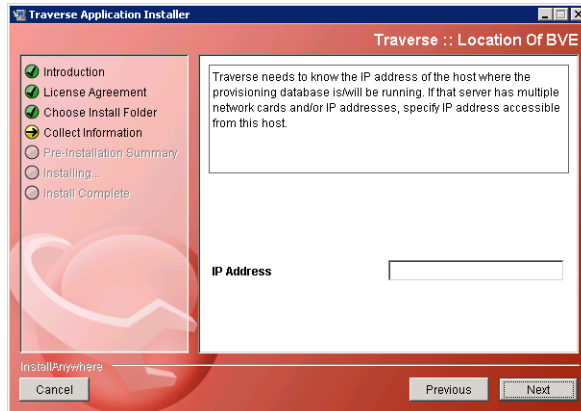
Traverse Application Installer

Traverse :: Location Of BVE

Introduction
License Agreement
Choose Install Folder
Collect Information
Pre-Installation Summary
Installing...
Install Complete

Traverse needs to know the IP address of the host where the provisioning database is/will be running. If that server has multiple network cards and/or IP addresses, specify IP address accessible from this host.

IP Address

InstallAnywhere

Cancel

Previous

Next